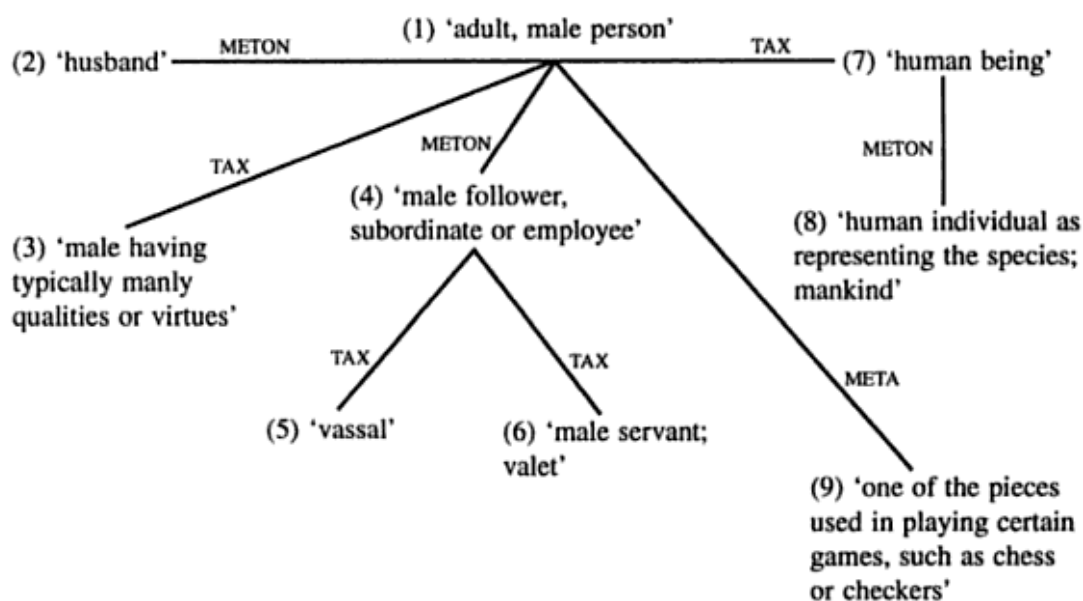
(1) 'adult, male person'

(2) 'husband'

METON

TAX

(7) 'human being'

TAX

METON

METON

(3) 'male having typically manly qualities or virtues'

(4) 'male follower, subordinate or employee'

(8) 'human individual as representing the species; mankind'

TAX

TAX

META

(5) 'vassal'

(6) 'male servant; valet'

(9) 'one of the pieces used in playing certain games, such as chess or checkers'